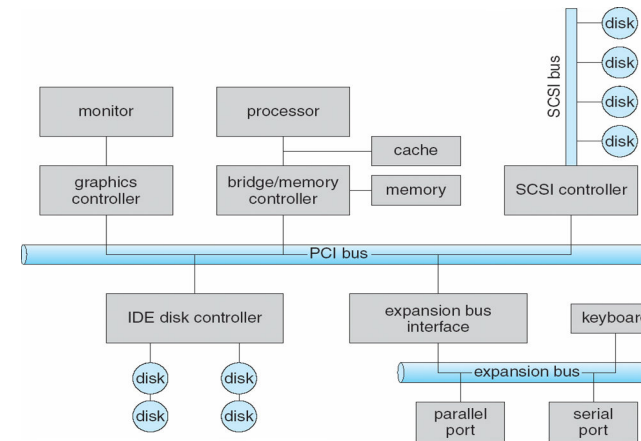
disk
disk
disk
disk
SCSI bus
monitor
processor
cache
graphics controller
bridge/memory controller
memory
SCSI controller
PCI bus
IDE disk controller
expansion bus interface
keyboar
disk
disk
disk
disk
expansion bus
parallel port
serial port